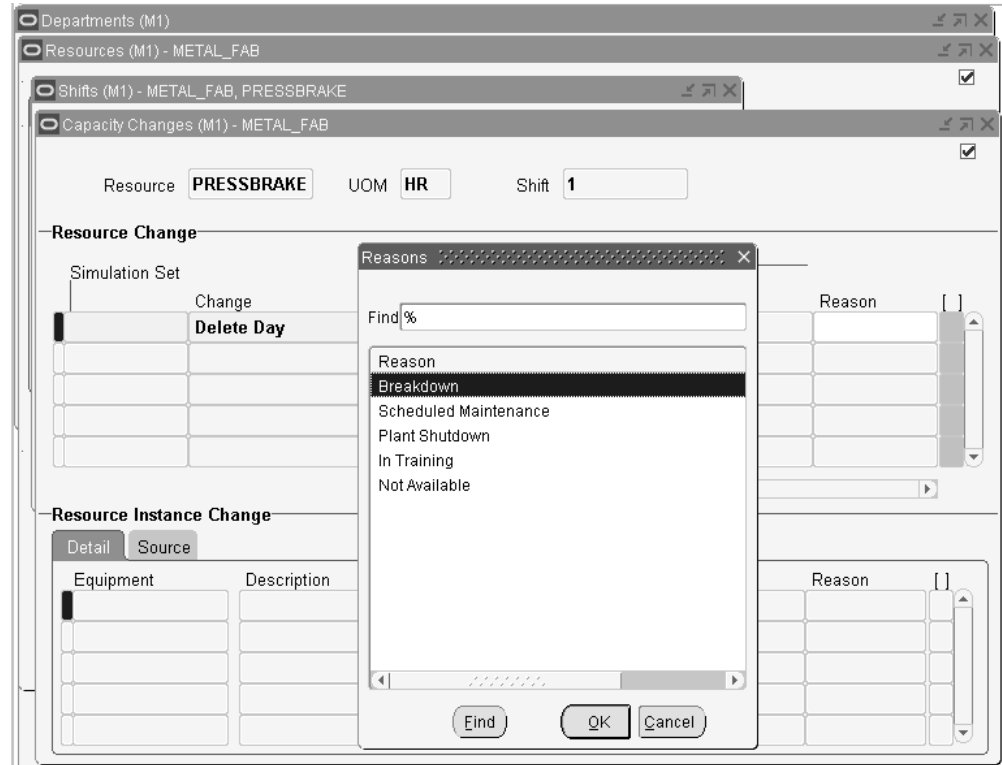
Departments (M1)

Resources (M1) - METAL_FAB

Shifts (M1) - METAL_FAB, PRESSBRAKE

Capacity Changes (M1) - METAL_FAB

Resource PRESSBRAKE UOM HR Shift 1

Resource Change

Simulation Set

Change

Delete Day

Reason

[ ]

Reasons

Find %

Reason
Breakdown
Scheduled Maintenance
Plant Shutdown
In Training
Not Available

Find OK Cancel

Resource Instance Change

Detail Source

Equipment Description

Reason [ ]